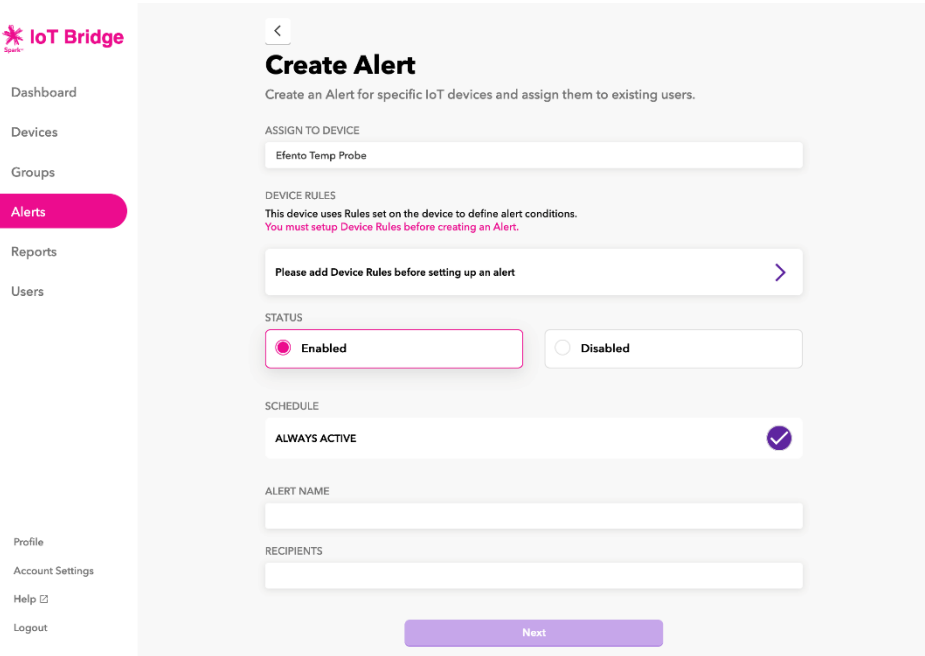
IoT Bridge
Spark

Dashboard
Devices
Groups
Alerts
Reports
Users

Profile
Account Settings
Help
Logout

Create Alert
Create an Alert for specific IoT devices and assign them to existing users.

ASSIGN TO DEVICE
Efento Temp Probe

DEVICE RULES
This device uses Rules set on the device to define alert conditions.
You must setup Device Rules before creating an Alert.

Please add Device Rules before setting up an alert

STATUS
Enabled
Disabled

SCHEDULE
ALWAYS ACTIVE

ALERT NAME

RECIPIENTS

Next